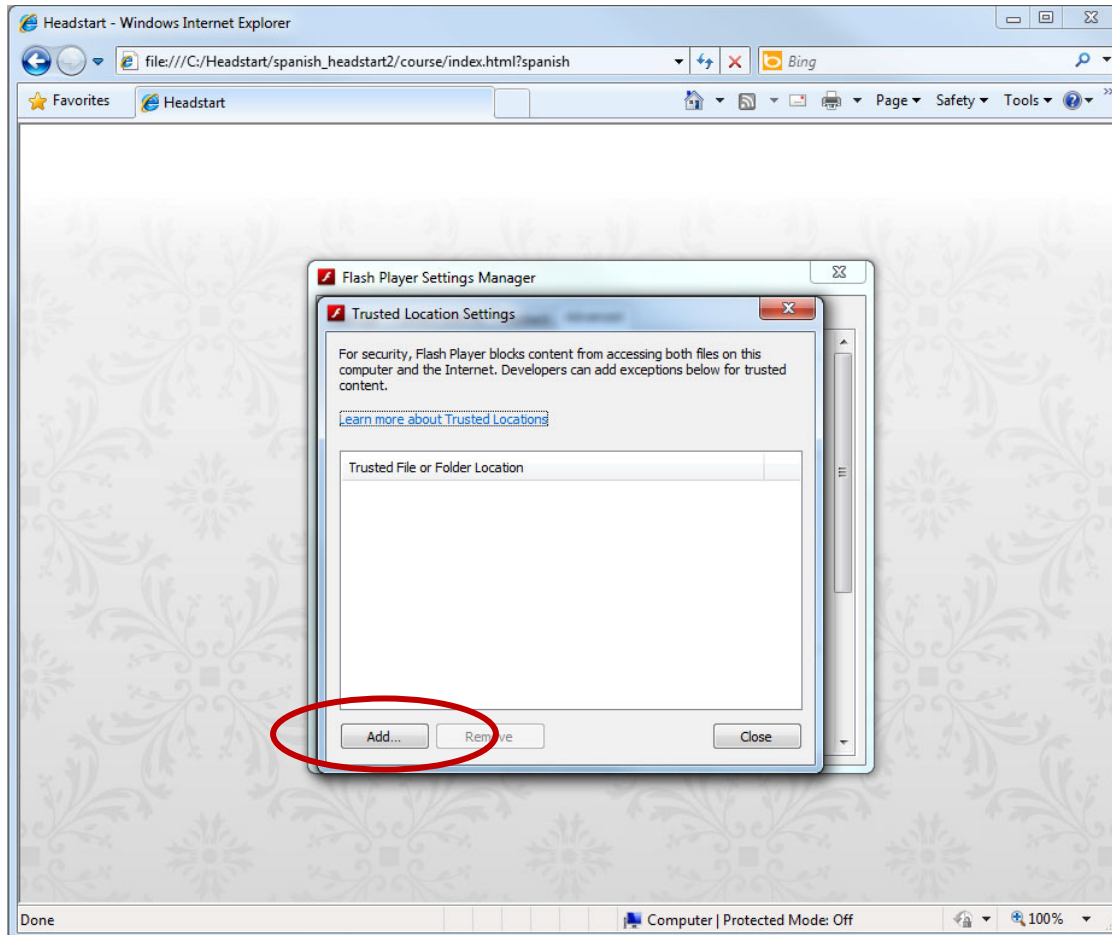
Headstart - Windows Internet Explorer

file:///C:/Headstart/spanish_headstart2/course/index.html?spanish

Bing

Favorites

Headstart

Page ▾ Safety ▾ Tools ▾

Flash Player Settings Manager

Trusted Location Settings

For security, Flash Player blocks content from accessing both files on this computer and the Internet. Developers can add exceptions below for trusted content.

Learn more about Trusted Locations

| Trusted File or Folder Location |
|---|

Add...

Remove

Close

Done

Computer | Protected Mode: Off

100%